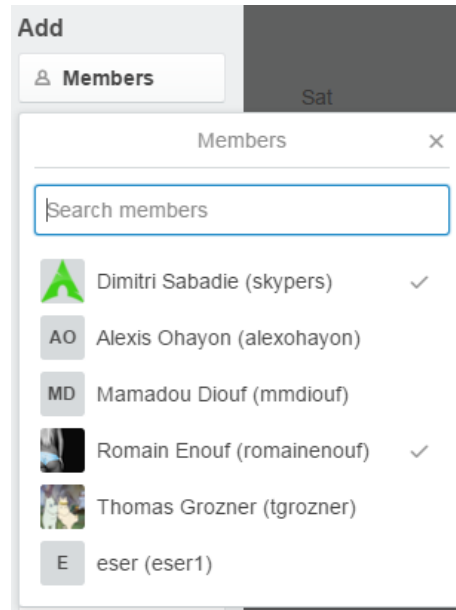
Add

Members

Sat

Members ×

Search members

Dimitri Sabadie (skypers) ✓

AO Alexis Ohayon (alexohayon)

MD Mamadou Diouf (mmdiouf)

Romain Enouf (romainenouf) ✓

Thomas Grozner (tgrozner)

E eser (eser1)